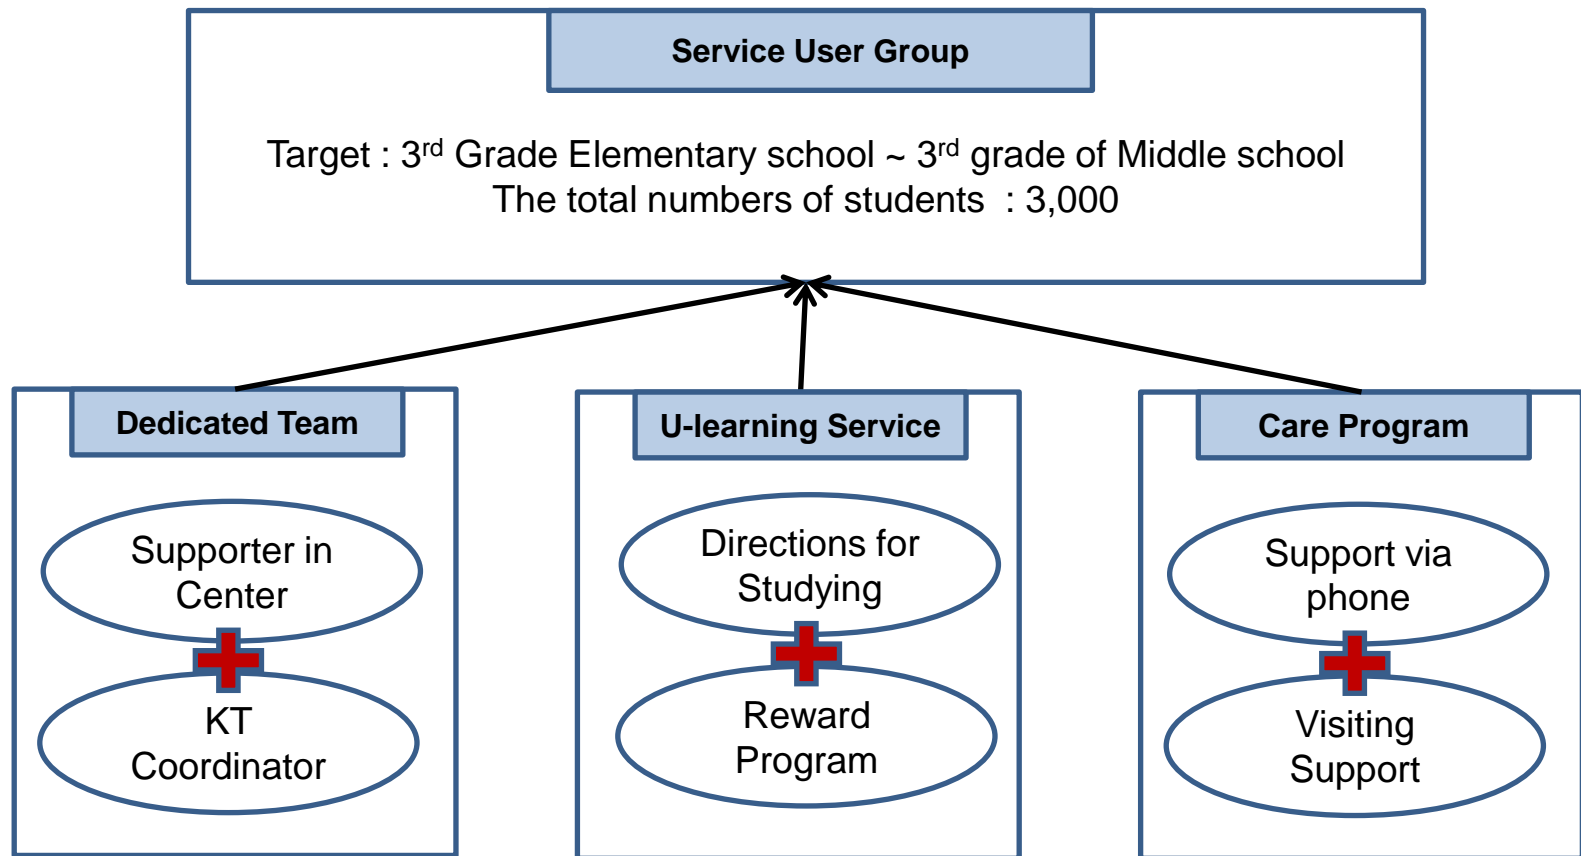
Service User Group

Target : 3$^{rd}$ Grade Elementary school ~ 3$^{rd}$ grade of Middle school
The total numbers of students : 3,000

Dedicated Team

Supporter in Center

KT Coordinator

U-learning Service

Directions for Studying

Reward Program

Care Program

Support via phone

Visiting Support